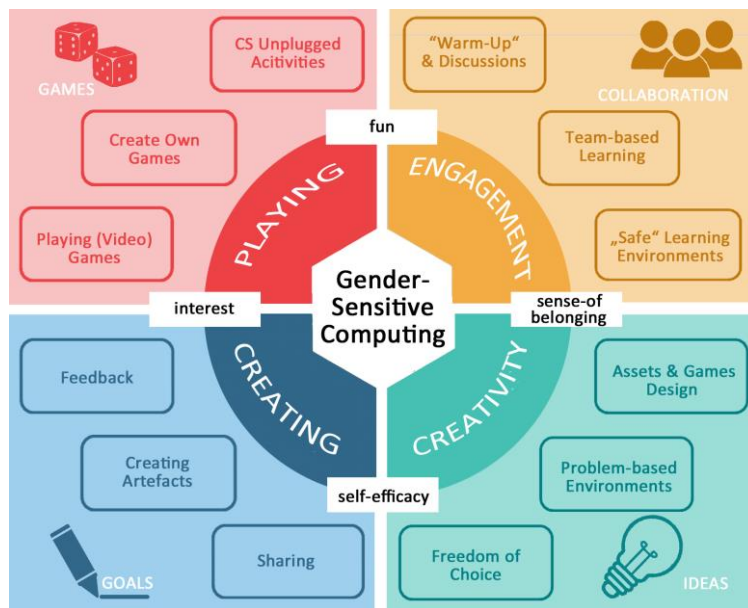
GAMES

CS Unplugged Acitivities

Create Own Games

Playing (Video) Games

"Warm-Up" & Discussions

COLLABORATION

Team-based Learning

„Safe" Learning Environments

fun

PLAYING

ENGAGEMENT

interest

Gender-Sensitive Computing

sense-of belonging

CREATING

CREATIVITY

Feedback

Creating Artefacts

Sharing

GOALS

self-efficacy

Assets & Games Design

Problem-based Environments

Freedom of Choice

IDEAS